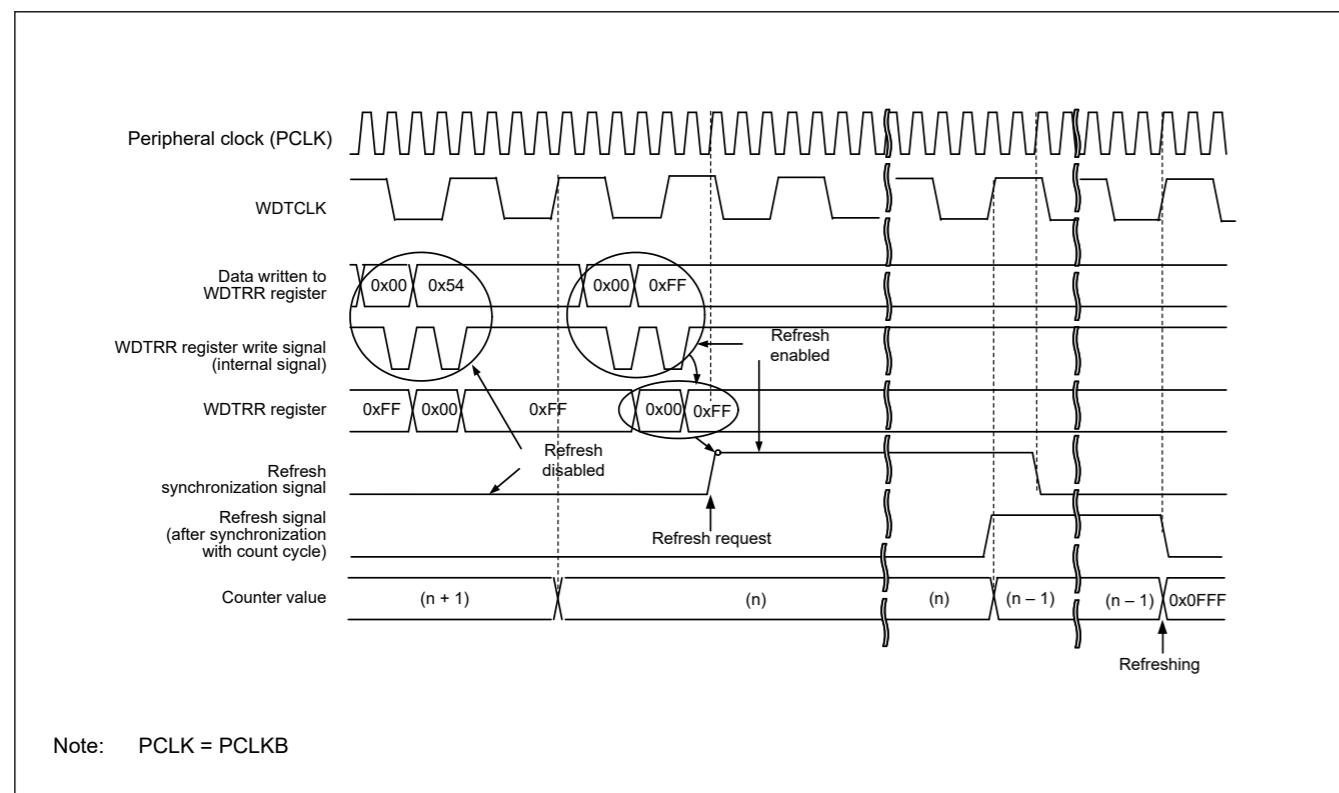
Peripheral clock (PCLK)

WDTCLK

Data written to WDTRR register

0x00 0x54

0x00 0xFF

WDTRR register write signal (internal signal)

Refresh enabled

WDTRR register

0xFF 0x00 0xFF 0x00 0xFF

Refresh disabled

Refresh synchronization signal

Refresh signal (after synchronization with count cycle)

Refresh request

Counter value

(n + 1) (n) (n) (n – 1) (n – 1) 0x0FFF

Refreshing

Note: PCLK = PCLKB